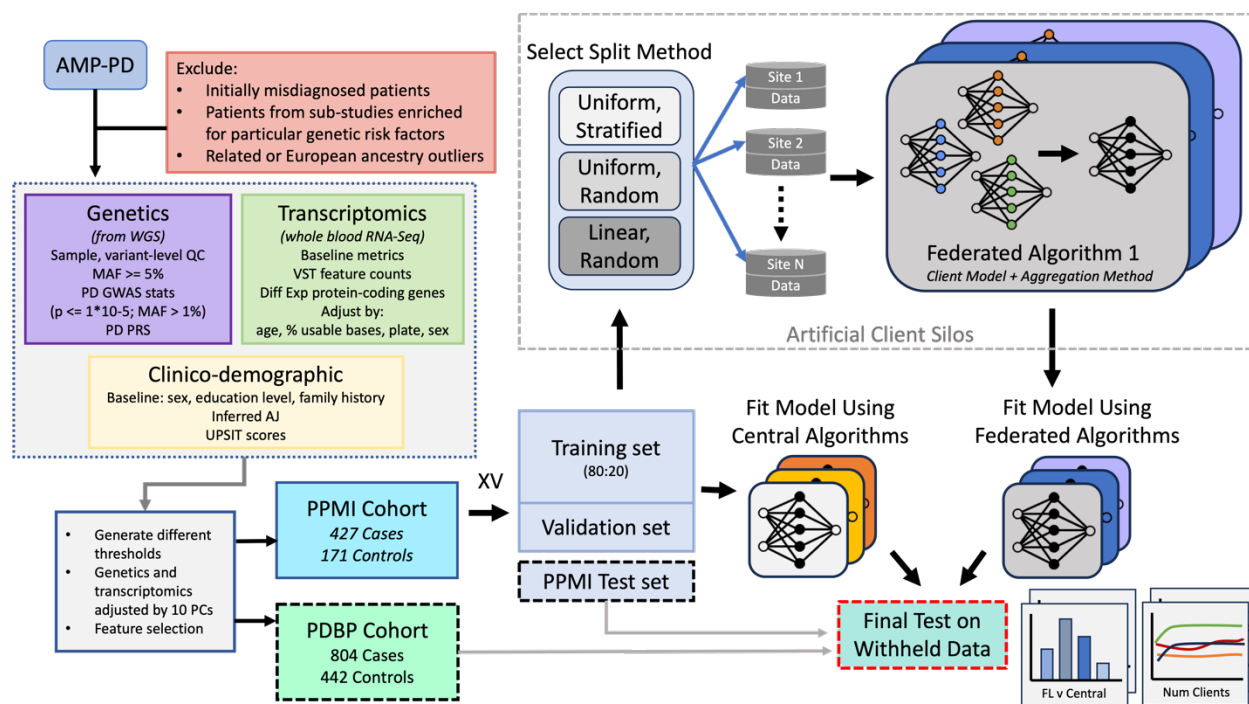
AMP-PD

Exclude:
- Initially misdiagnosed patients
- Patients from sub-studies enriched for particular genetic risk factors
- Related or European ancestry outliers

Genetics
(from WGS)
Sample, variant-level QC
MAF >= 5%
PD GWAS stats
(p <= 1*10-5; MAF > 1%)
PD PRS

Transcriptomics
(whole blood RNA-Seq)
Baseline metrics
VST feature counts
Diff Exp protein-coding genes
Adjust by:
age, % usable bases, plate, sex

Clinico-demographic
Baseline: sex, education level, family history
Inferred AJ
UPSIT scores

- Generate different thresholds
- Genetics and transcriptomics adjusted by 10 PCs
- Feature selection

PPMI Cohort
427 Cases
171 Controls

PDBP Cohort
804 Cases
442 Controls

XV

Training set
(80:20)

Validation set

PPMI Test set

Select Split Method

Uniform, Stratified

Uniform, Random

Linear, Random

Site 1
Data

Site 2
Data

Site N
Data

Federated Algorithm 1
Client Model + Aggregation Method

Artificial Client Silos

Fit Model Using Central Algorithms

Fit Model Using Federated Algorithms

Final Test on Withheld Data

FL v Central

Num Clients